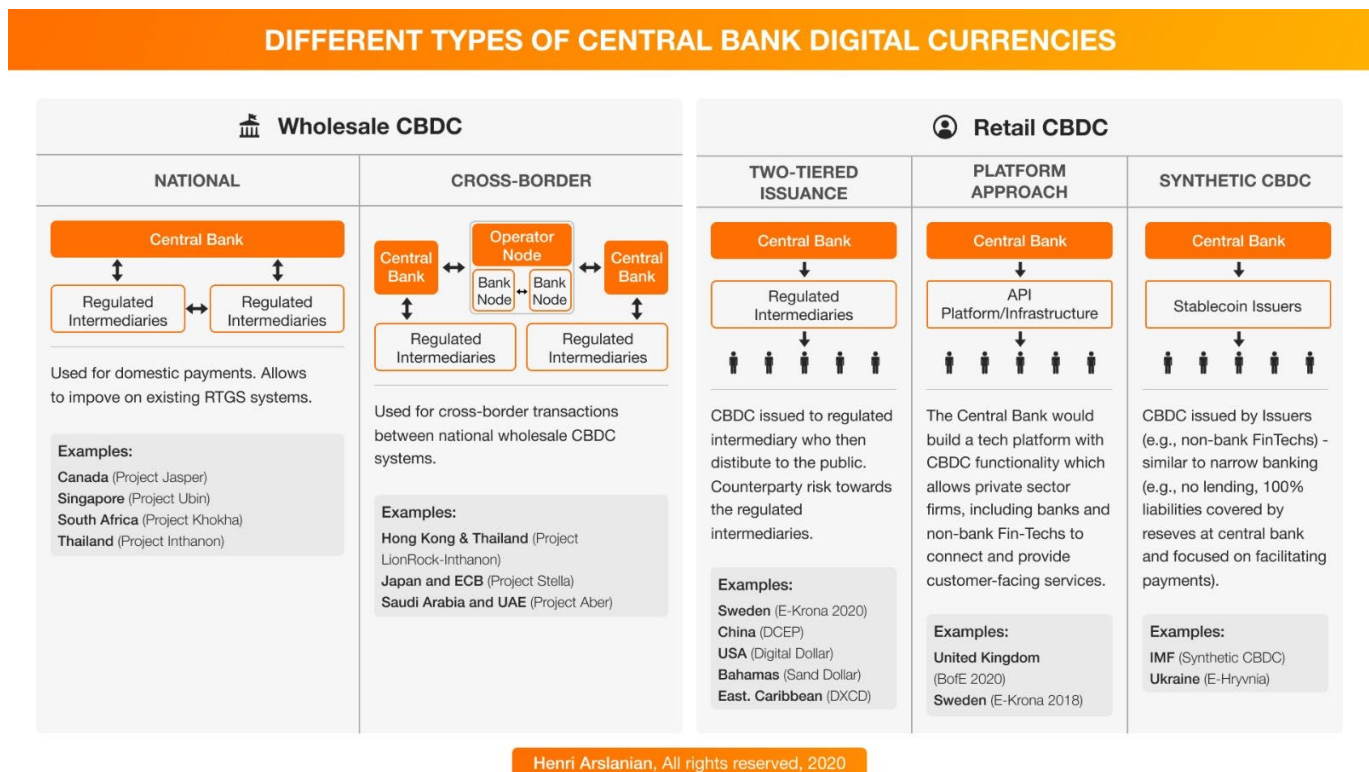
DIFFERENT TYPES OF CENTRAL BANK DIGITAL CURRENCIES

Wholesale CBDC

NATIONAL

Central Bank

Regulated Intermediaries

Regulated Intermediaries

Used for domestic payments. Allows to impove on existing RTGS systems.

Examples:
Canada (Project Jasper)
Singapore (Project Ubin)
South Africa (Project Khokha)
Thailand (Project Inthanon)

CROSS-BORDER

Central Bank

Operator Node

Bank Node

Bank Node

Central Bank

Regulated Intermediaries

Regulated Intermediaries

Used for cross-border transactions between national wholesale CBDC systems.

Examples:
Hong Kong & Thailand (Project LionRock-Inthanon)
Japan and ECB (Project Stella)
Saudi Arabia and UAE (Project Aber)

Retail CBDC

TWO-TIERED ISSUANCE

Central Bank

Regulated Intermediaries

CBDC issued to regulated intermediary who then distibute to the public. Counterparty risk towards the regulated intermediaries.

Examples:
Sweden (E-Krona 2020)
China (DCEP)
USA (Digital Dollar)
Bahamas (Sand Dollar)
East. Caribbean (DXCD)

PLATFORM APPROACH

Central Bank

API Platform/Infrastructure

The Central Bank would build a tech platform with CBDC functionality which allows private sector firms, including banks and non-bank Fin-Techs to connect and provide customer-facing services.

Examples:
United Kingdom (BofE 2020)
Sweden (E-Krona 2018)

SYNTHETIC CBDC

Central Bank

Stablecoin Issuers

CBDC issued by Issuers (e.g., non-bank FinTechs) - similar to narrow banking (e.g., no lending, 100% liabilities covered by reseves at central bank and focused on facilitating payments).

Examples:
IMF (Synthetic CBDC)
Ukraine (E-Hryvnia)

Henri Arslanian, All rights reserved, 2020